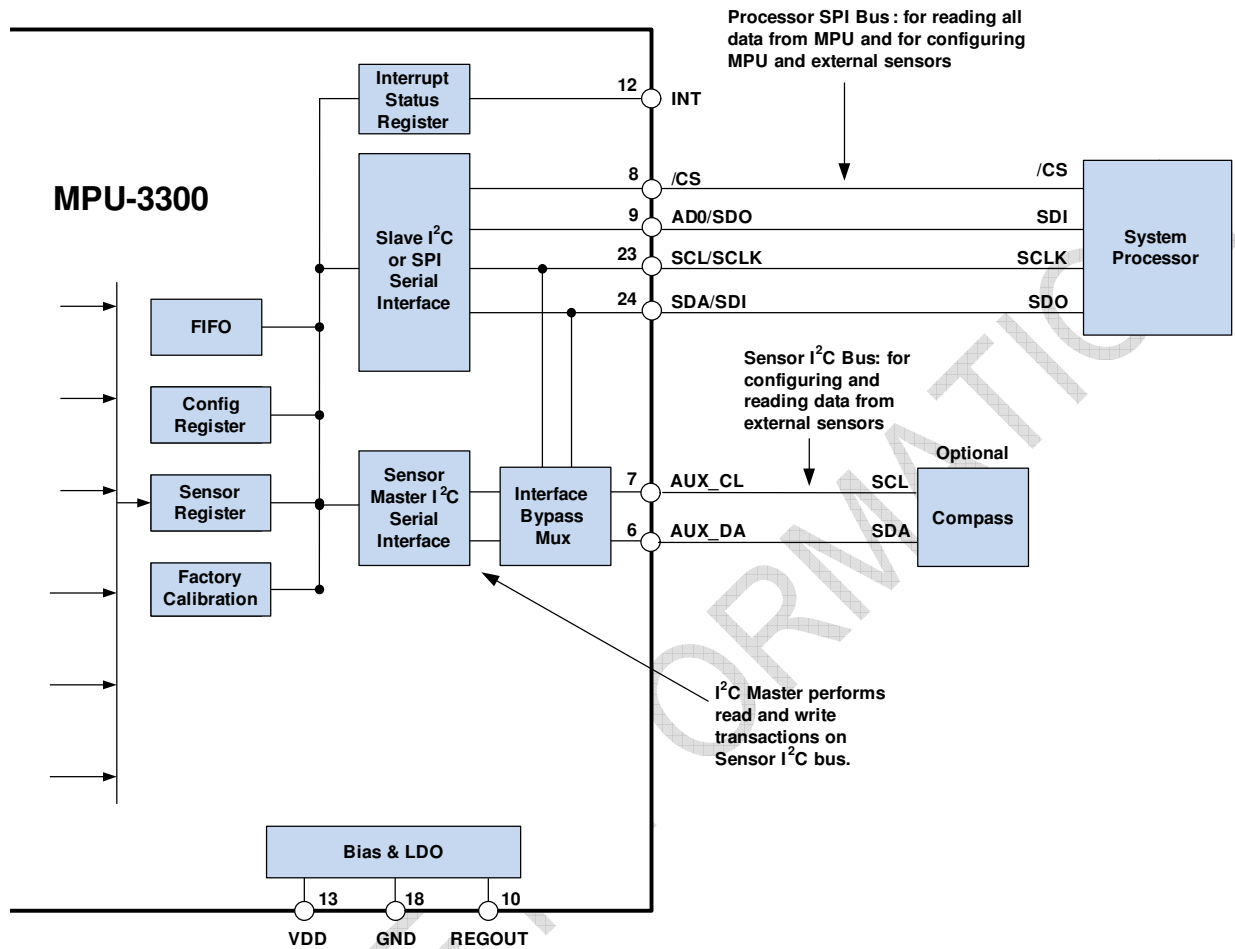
Processor SPI Bus : for reading all data from MPU and for configuring MPU and external sensors

MPU-3300

Interrupt Status Register

12
INT

Slave I$^2$C or SPI Serial Interface

8
/CS
9
AD0/SDO
23
SCL/SCLK
24
SDA/SDI

/CS
SDI
SCLK
SDO

System Processor

FIFO

Config Register

Sensor Register

Factory Calibration

Sensor I$^2$C Bus: for configuring and reading data from external sensors

Optional

Sensor Master I$^2$C Serial Interface

Interface Bypass Mux

7
AUX_CL
6
AUX_DA

SCL
SDA

Compass

I$^2$C Master performs read and write transactions on Sensor I$^2$C bus.

Bias & LDO

13
18
10

VDD
GND
REGOUT